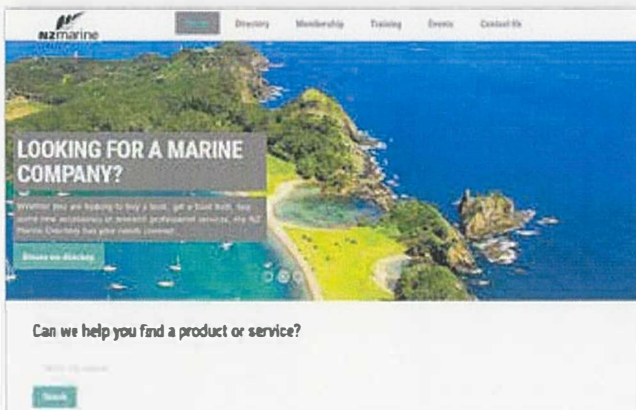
NZmarine

Home Directory Membership Training Events Contact Us

LOOKING FOR A MARINE COMPANY?

Whether you are looking to buy a boat, get a boat built, buy some new accessories or relevant professional services, the NZ Marine Directory has your needs covered.

Browse our directory

Can we help you find a product or service?

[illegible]

Search